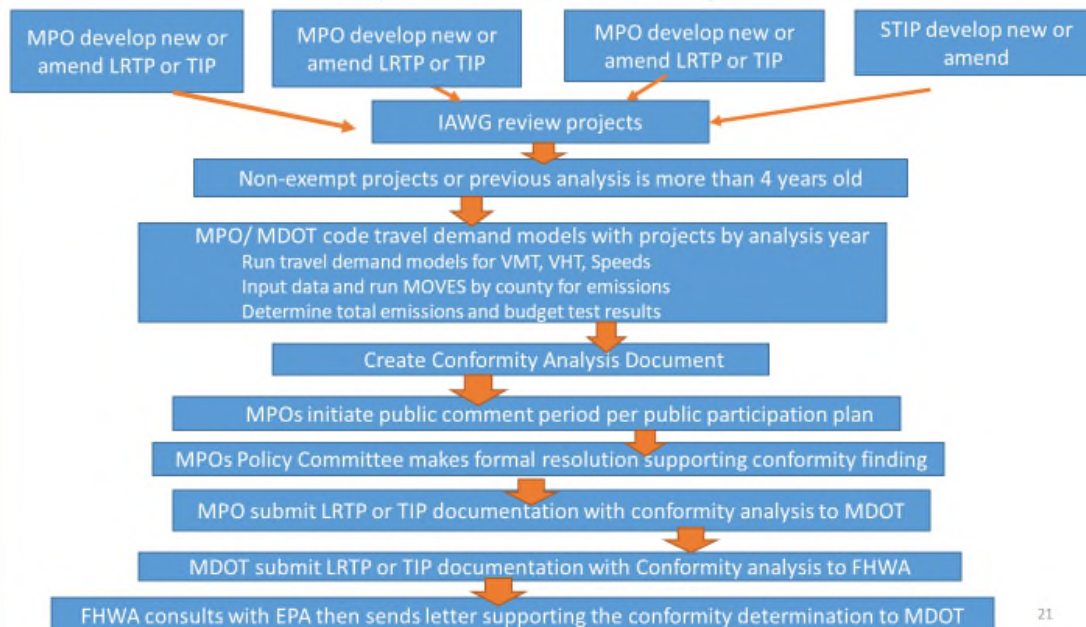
MPO develop new or amend LRTP or TIP

MPO develop new or amend LRTP or TIP

MPO develop new or amend LRTP or TIP

STIP develop new or amend

IAWG review projects

Non-exempt projects or previous analysis is more than 4 years old

MPO/ MDOT code travel demand models with projects by analysis year
Run travel demand models for VMT, VHT, Speeds
Input data and run MOVES by county for emissions
Determine total emissions and budget test results

Create Conformity Analysis Document

MPOs initiate public comment period per public participation plan

MPOs Policy Committee makes formal resolution supporting conformity finding

MPO submit LRTP or TIP documentation with conformity analysis to MDOT

MDOT submit LRTP or TIP documentation with Conformity analysis to FHWA

FHWA consults with EPA then sends letter supporting the conformity determination to MDOT

21